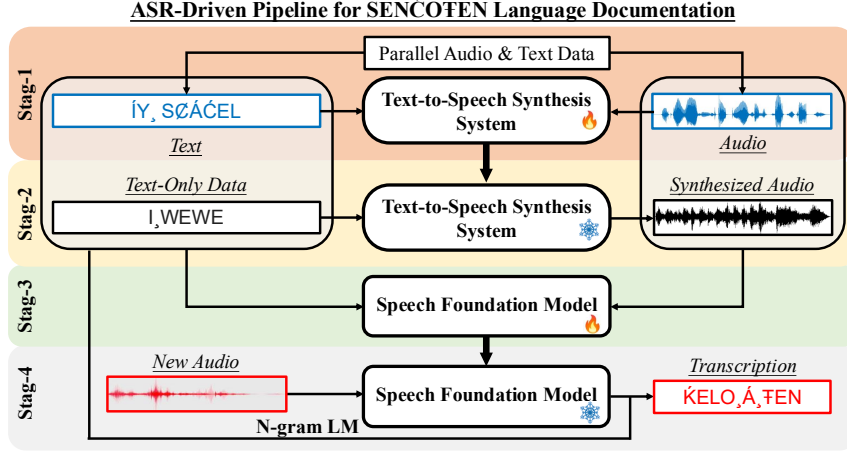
ASR-Driven Pipeline for SENĆOŦEN Language Documentation

Parallel Audio & Text Data

Stag-1

ÍY¸ SȻÁĆEL

Text-to-Speech Synthesis System

Text

Audio

Stag-2

Text-Only Data

I¸WEWE

Text-to-Speech Synthesis System

Synthesized Audio

Stag-3

Speech Foundation Model

Stag-4

New Audio

Speech Foundation Model

Transcription

ḰELO¸Á¸ŦEN

N-gram LM